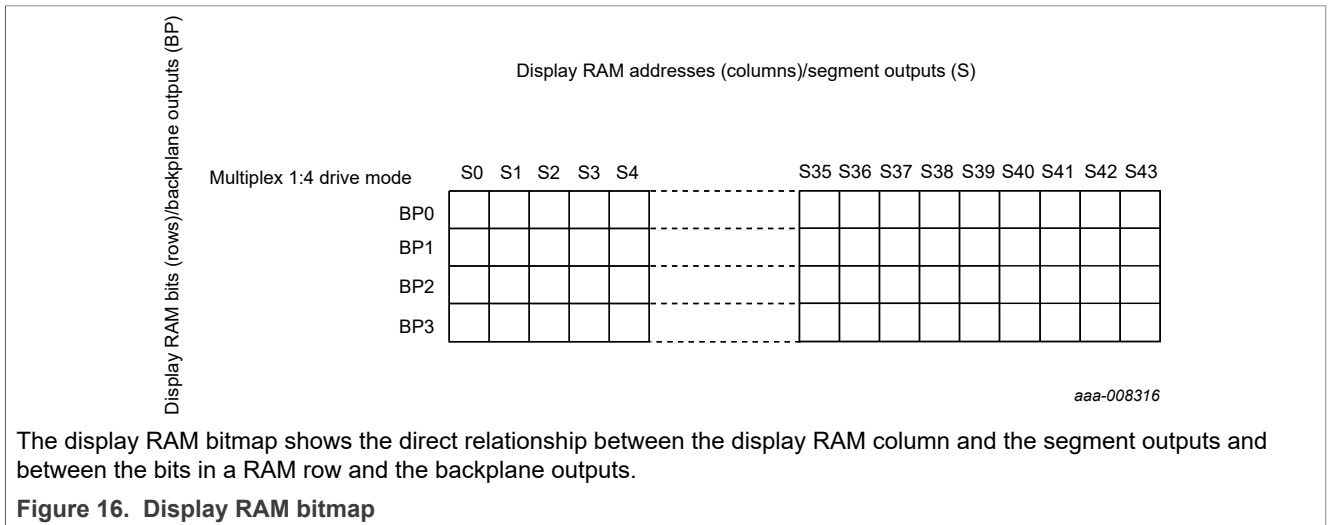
Display RAM bits (rows)/backplane outputs (BP)

Display RAM addresses (columns)/segment outputs (S)

Multiplex 1:4 drive mode

S0 S1 S2 S3 S4 S35 S36 S37 S38 S39 S40 S41 S42 S43

BP0

BP1

BP2

BP3

aaa-008316

The display RAM bitmap shows the direct relationship between the display RAM column and the segment outputs and between the bits in a RAM row and the backplane outputs.

Figure 16. Display RAM bitmap